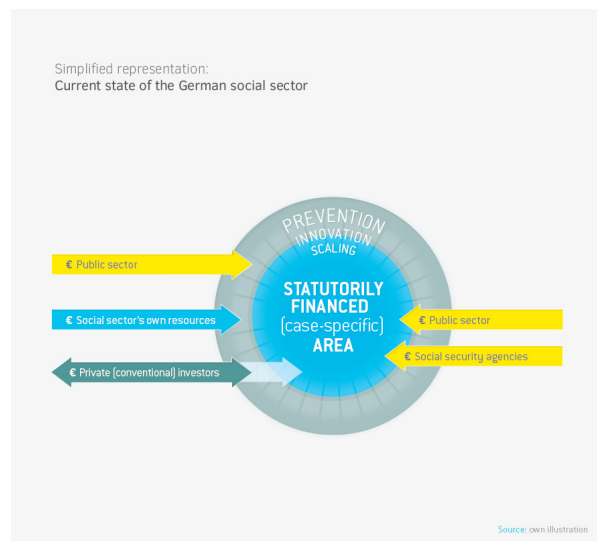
Simplified representation:
Current state of the German social sector

PREVENTION
INNOVATION
SCALING

€ Public sector

€ Social sector's own resources

€ Private (conventional) investors

STATUTORILY FINANCED (case-specific) AREA

€ Public sector

€ Social security agencies

Source: own illustration